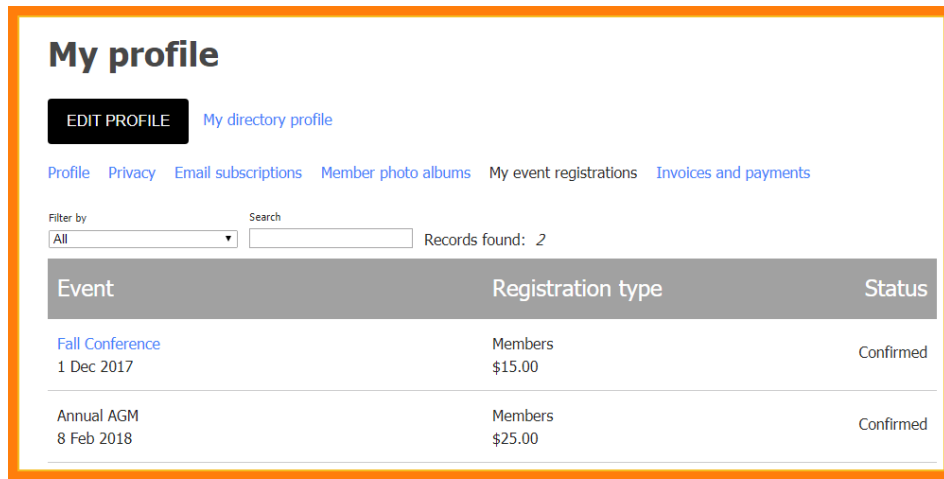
My profile

EDIT PROFILE My directory profile

Profile Privacy Email subscriptions Member photo albums My event registrations Invoices and payments

Filter by
All

Search

Records found: 2

| Event | Registration type | Status |
|---|---|---|
| Fall Conference<br>1 Dec 2017 | Members<br>$15.00 | Confirmed |
| Annual AGM<br>8 Feb 2018 | Members<br>$25.00 | Confirmed |